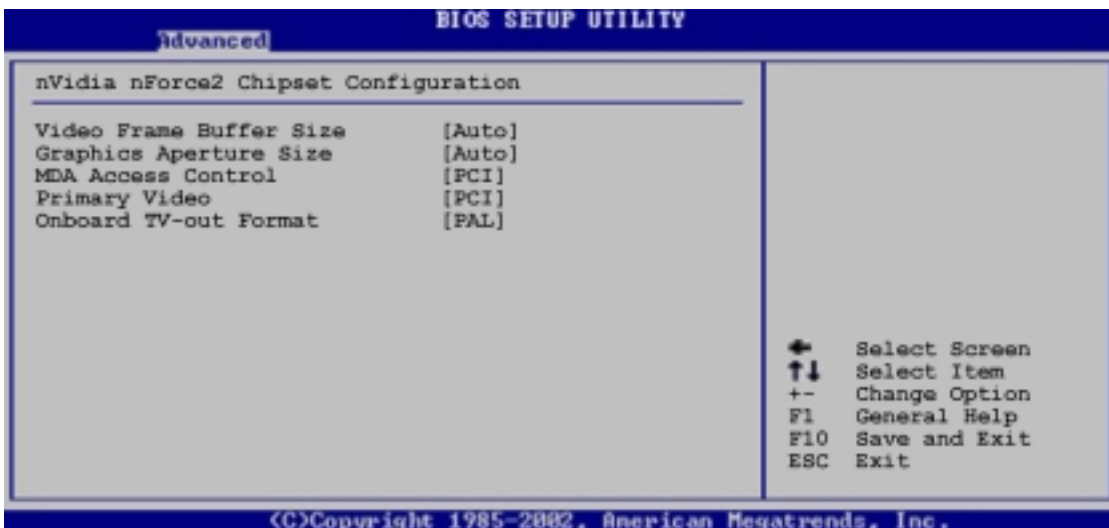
BIOS SETUP UTILITY

Advanced

nVidia nForce2 Chipset Configuration

Video Frame Buffer Size [Auto]
Graphics Aperture Size [Auto]
MDA Access Control [PCI]
Primary Video [PCI]
Onboard TV-out Format [PAL]

← Select Screen
↑↓ Select Item
+- Change Option
F1 General Help
F10 Save and Exit
ESC Exit

(C)Copyright 1985-2002, American Megatrends, Inc.